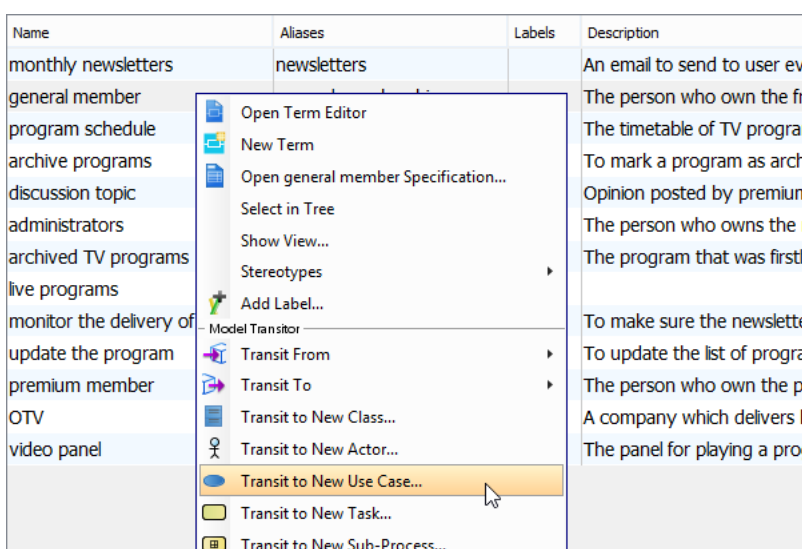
| Name | Aliases | Labels | Description |
|---|---|---|---|
| monthly newsletters | newsletters | | An email to send to user ev |
| general member | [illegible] | | The person who own the f |
| program schedule | | | The timetable of TV progra |
| archive programs | | | To mark a program as arch |
| discussion topic | | | Opinion posted by premiun |
| administrators | | | The person who owns the |
| archived TV programs | | | The program that was first |
| live programs | | | |
| monitor the delivery of | | | To make sure the newslette |
| update the program | | | To update the list of progra |
| premium member | | | The person who own the p |
| OTV | | | A company which delivers |
| video panel | | | The panel for playing a pro |

Open Term Editor
New Term
Open general member Specification...
Select in Tree
Show View...
Stereotypes
Add Label...
Model Transitor
Transit From
Transit To
Transit to New Class...
Transit to New Actor...
Transit to New Use Case...
Transit to New Task...
Transit to New Sub-Process...